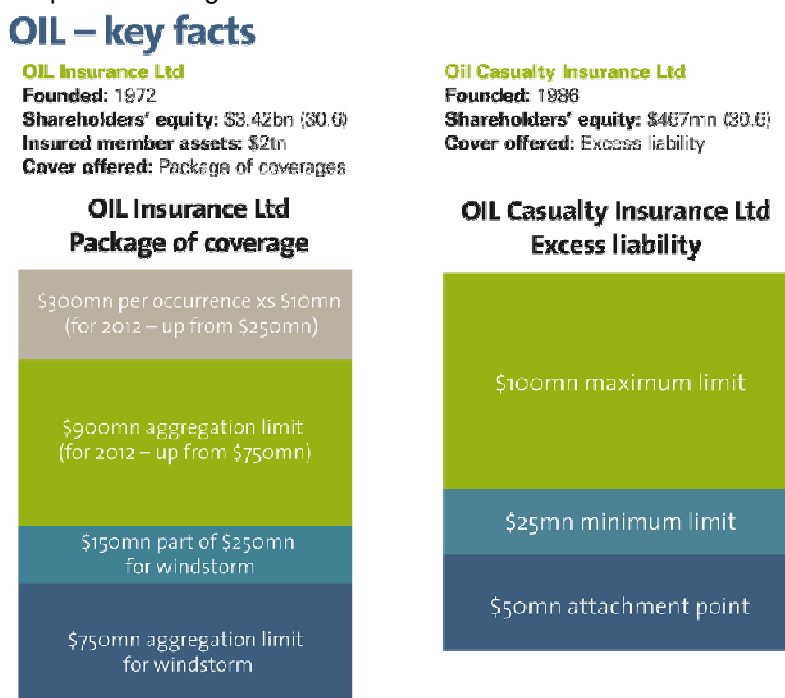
OIL – key facts

OIL Insurance Ltd
Founded: 1972
Shareholders' equity: $3.42bn (30.6)
Insured member assets: $2tn
Cover offered: Package of coverages

Oil Casualty Insurance Ltd
Founded: 1986
Shareholders' equity: $467mn (30.6)
Cover offered: Excess liability

OIL Insurance Ltd
Package of coverage

$300mn per occurrence xs $10mn (for 2012 – up from $250mn)

$900mn aggregation limit (for 2012 – up from $750mn)

$150mn part of $250mn for windstorm

$750mn aggregation limit for windstorm

OIL Casualty Insurance Ltd
Excess liability

$100mn maximum limit

$25mn minimum limit

$50mn attachment point